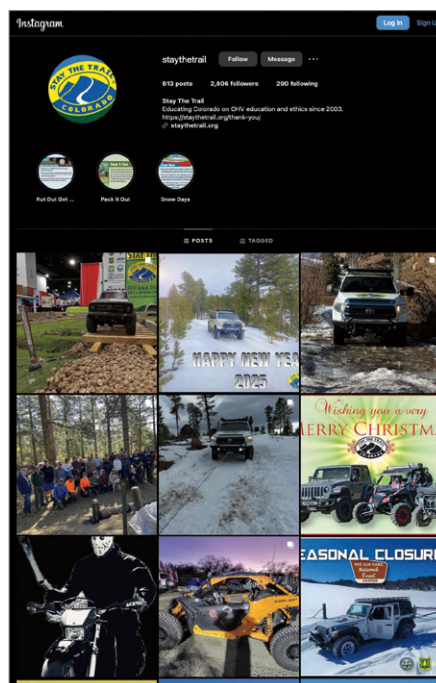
Instagram

Log In

Sign Up

STAY THE TRAIL COLORADO

staythetrail

Follow

Message

...

613 posts

2,806 followers

290 following

Stay The Trail

Educating Colorado on OHV education and ethics since 2003.

https://staythetrail.org/thank-you/

staythetrail.org

Rut Out Get ...

Pack It Out

Snow Days

POSTS

TAGGED

HAPPY NEW YEAR 2025

Wishing you a very MERRY CHRISTMAS

EASONAL CLOSURE